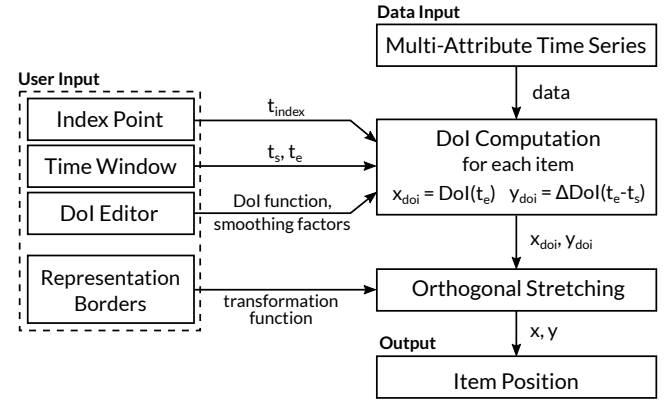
Data Input

Multi-Attribute Time Series

data

User Input

Index Point

Time Window

DoI Editor

Representation Borders

$t_{index}$

$t_s$, $t_e$

DoI function, smoothing factors

transformation function

DoI Computation for each item

$x_{doi}$ = DoI($t_e$)  $y_{doi}$ = ΔDoI($t_e$-$t_s$)

$x_{doi}$, $y_{doi}$

Orthogonal Stretching

x, y

Output

Item Position